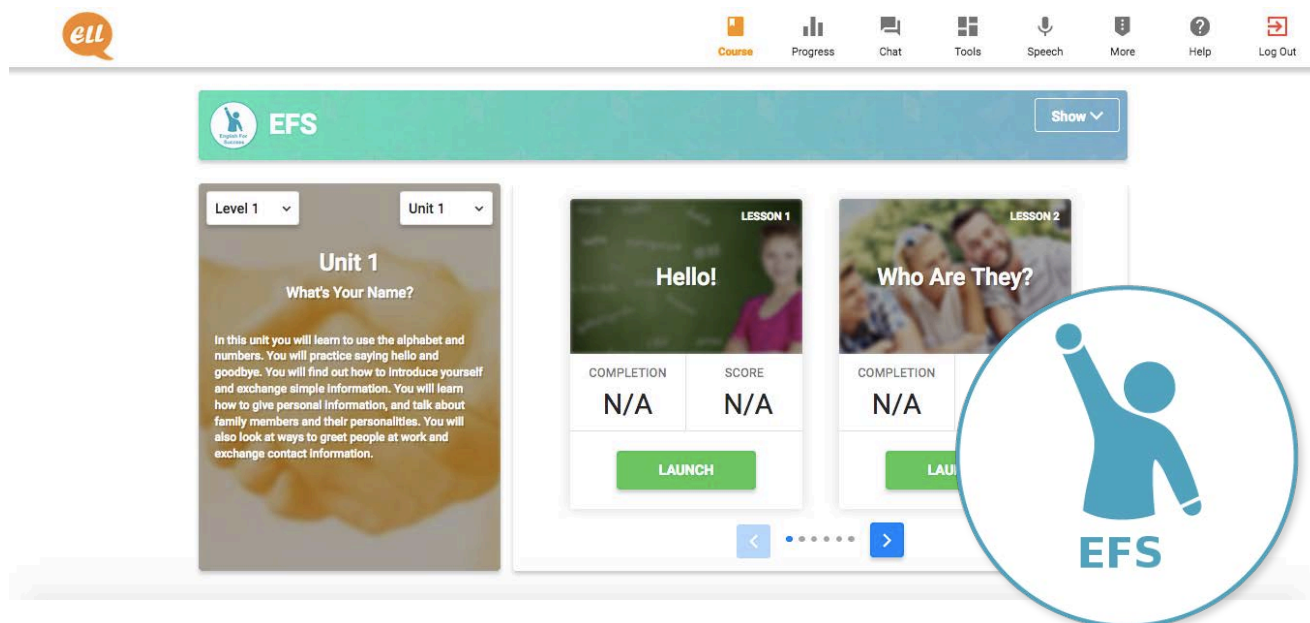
ell

Course
Progress
Chat
Tools
Speech
More
Help
Log Out

English For Success
EFS
Show

Level 1
Unit 1

Unit 1
What's Your Name?

In this unit you will learn to use the alphabet and numbers. You will practice saying hello and goodbye. You will find out how to introduce yourself and exchange simple information. You will learn how to give personal information, and talk about family members and their personalities. You will also look at ways to greet people at work and exchange contact information.

LESSON 1
Hello!
COMPLETION
N/A
SCORE
N/A
LAUNCH

LESSON 2
Who Are They?
COMPLETION
N/A
LAU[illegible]

EFS